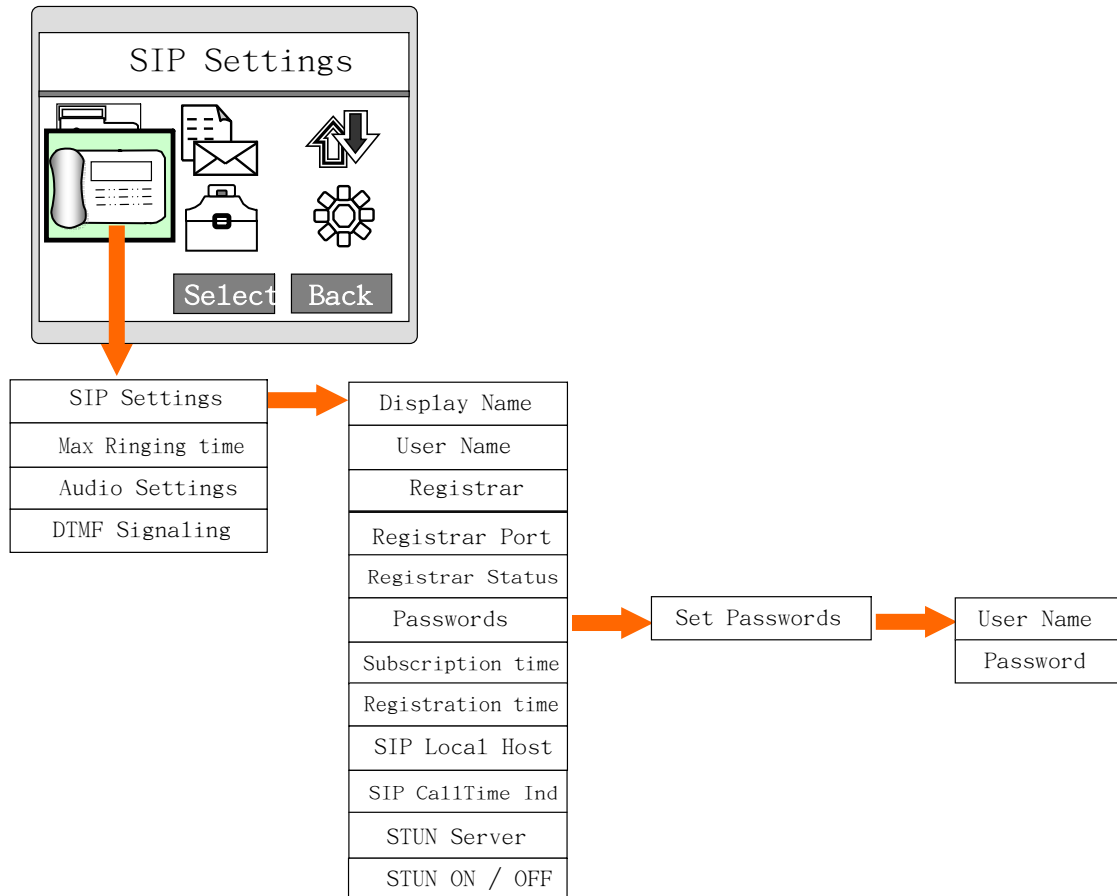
SIP Settings

Select Back

SIP Settings
Max Ringing time
Audio Settings
DTMF Signaling

Display Name
User Name
Registrar
Registrar Port
Registrar Status
Passwords
Subscription time
Registration time
SIP Local Host
SIP CallTime Ind
STUN Server
STUN ON / OFF

Set Passwords

User Name
Password